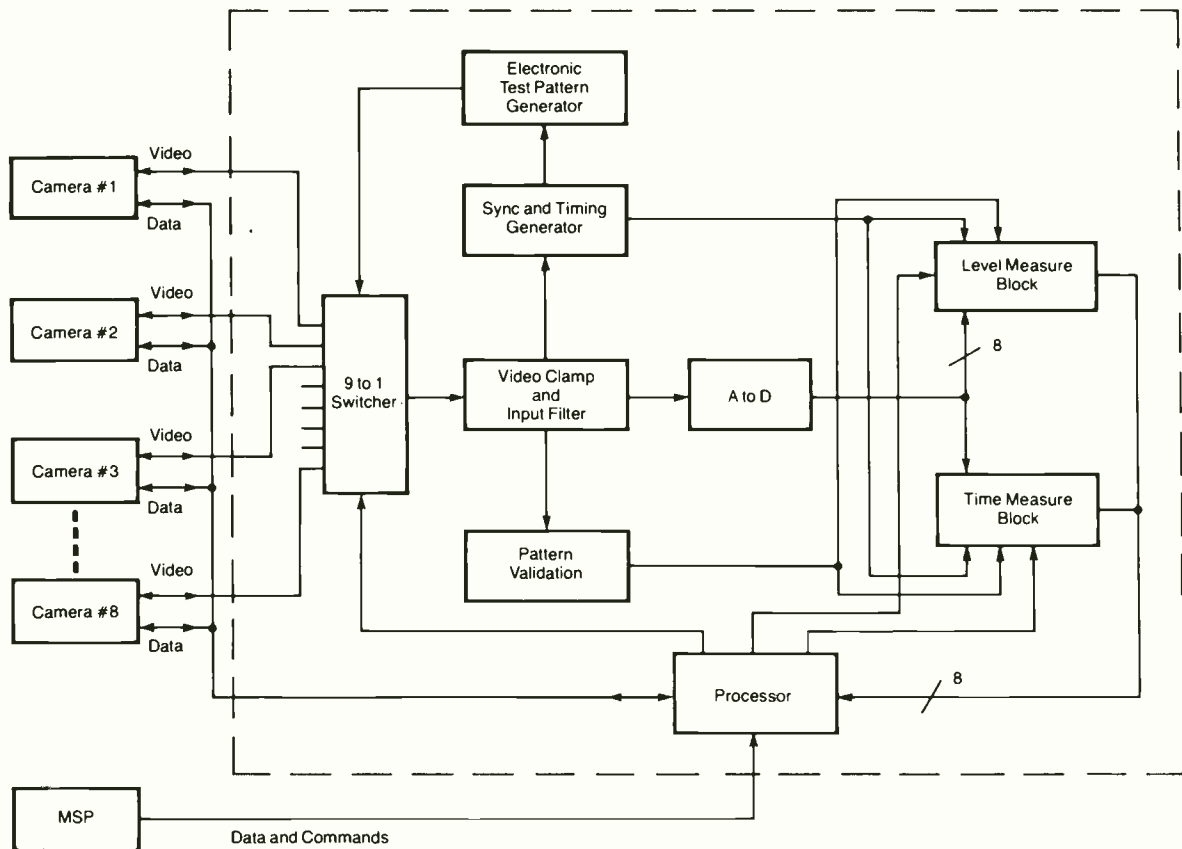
Electronic Test Pattern Generator

Video

Camera #1

Data

Sync and Timing Generator

Level Measure Block

Video

Camera #2

Data

8

9 to 1 Switcher

Video Clamp and Input Filter

A to D

Video

Camera #3

Data

Time Measure Block

Pattern Validation

Video

Camera #8

Data

Processor

8

MSP

Data and Commands